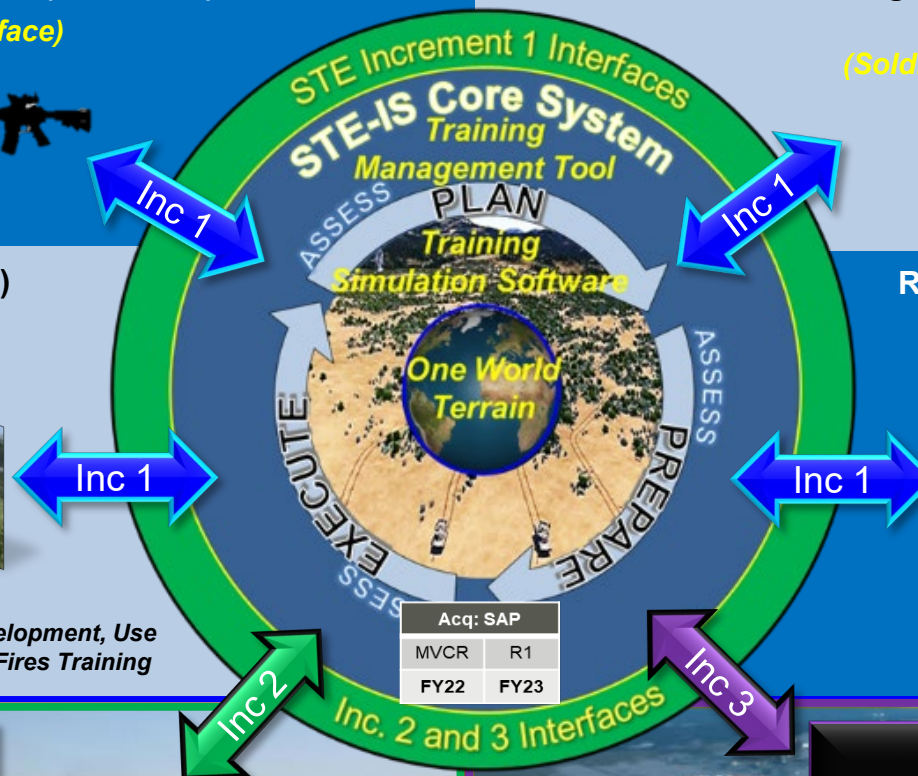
face)

(Sold

)

R

STE Increment 1 Interfaces

STE-IS Core System

Training Management Tool

Inc 1

Inc 1

ASSESS

PLAN

Training Simulation Software

ASSESS

One World Terrain

EXECUTE

PREPARE

Inc 1

Inc 1

ASSESS

elopment, Use Fires Training

| Acq: SAP | |
|---|---|
| MVCR | R1 |
| FY22 | FY23 |

Inc 2

Inc 3

Inc. 2 and 3 Interfaces